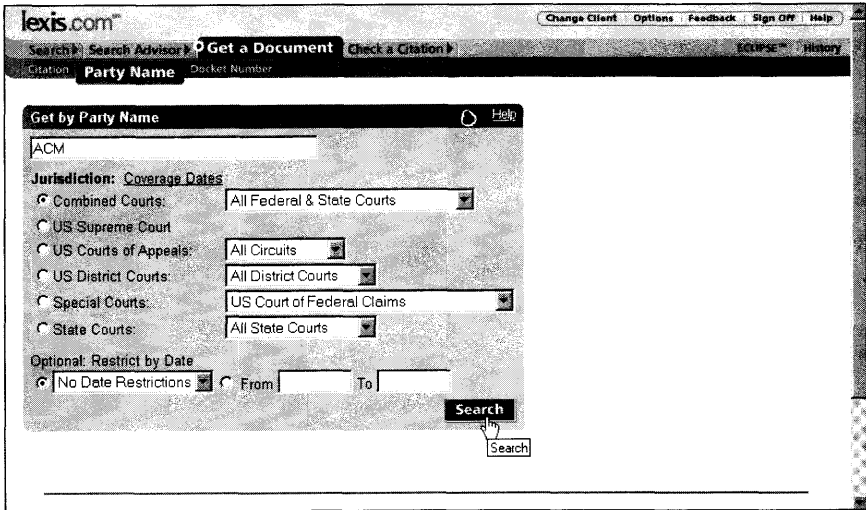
lexis.com™

Change Client | Options | Feedback | Sign Off | Help

Search | Search Advisor | Get a Document | Check a Citation | ECLIPSE™ | History

Citation | Party Name | Docket Number

Get by Party Name

Help

ACM

Jurisdiction: Coverage Dates

Combined Courts: All Federal & State Courts

US Supreme Court

US Courts of Appeals: All Circuits

US District Courts: All District Courts

Special Courts: US Court of Federal Claims

State Courts: All State Courts

Optional: Restrict by Date

No Date Restrictions From To

Search

Search